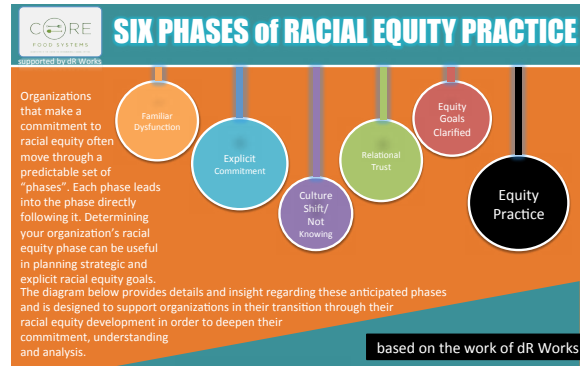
CORE FOOD SYSTEMS

supported by dR Works

SIX PHASES of RACIAL EQUITY PRACTICE

Organizations that make a commitment to racial equity often move through a predictable set of "phases". Each phase leads into the phase directly following it. Determining your organization's racial equity phase can be useful in planning strategic and explicit racial equity goals.

Familiar Dysfunction

Explicit Commitment

Culture Shift/ Not Knowing

Relational Trust

Equity Goals Clarified

Equity Practice

The diagram below provides details and insight regarding these anticipated phases and is designed to support organizations in their transition through their racial equity development in order to deepen their commitment, understanding and analysis.

based on the work of dR Works